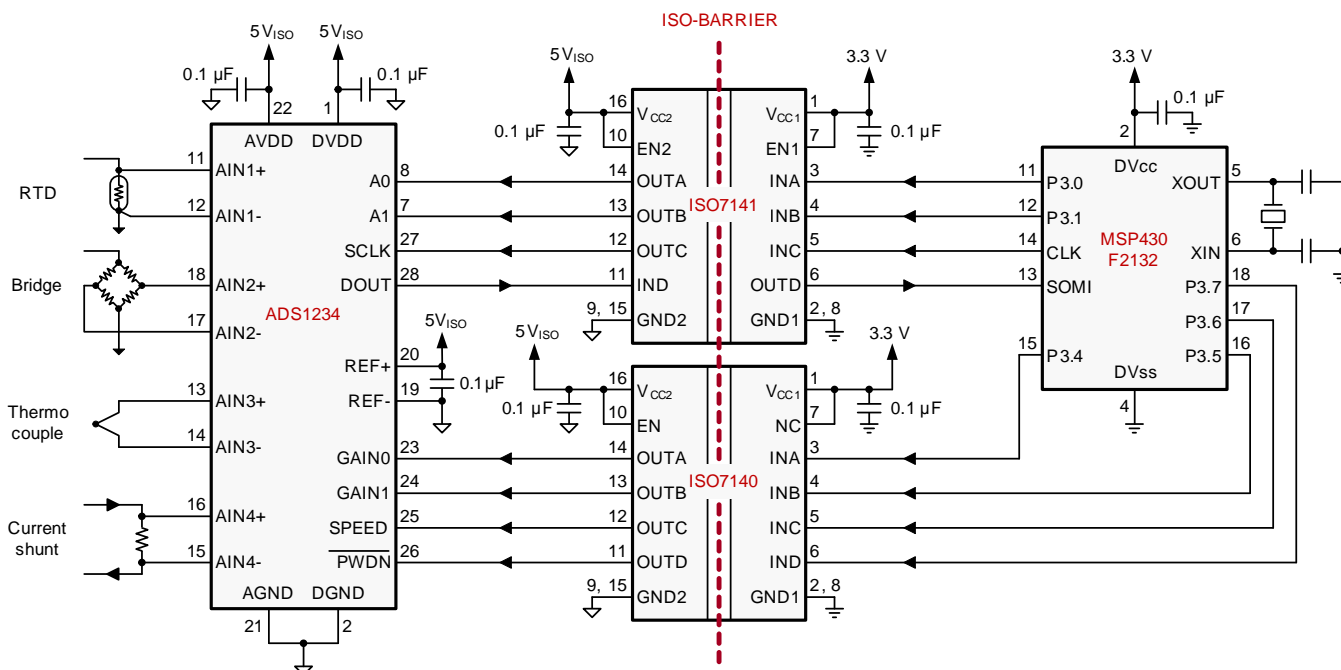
ISO-BARRIER

$5V_{ISO}$ $5V_{ISO}$
0.1 µF 0.1 µF
22 1
AVDD DVDD

RTD
11 AIN1+
12 AIN1-
Bridge
18 AIN2+
17 AIN2-
Thermo couple
13 AIN3+
14 AIN3-
Current shunt
16 AIN4+
15 AIN4-
AGND DGND
21 2

ADS1234
A0 8
A1 7
SCLK 27
DOUT 28
$5V_{ISO}$
REF+ 20
0.1µF
REF- 19
GAIN0 23
GAIN1 24
SPEED 25
PWDN 26

$5V_{ISO}$
0.1 µF
16 $V_{CC2}$
10 EN2
14 OUTA
13 OUTB
12 OUTC
11 IND
9, 15 GND2
ISO7141
$V_{CC1}$ 1
EN1 7
INA 3
INB 4
INC 5
OUTD 6
GND1 2, 8
3.3 V
0.1 µF

$5V_{ISO}$
0.1 µF
16 $V_{CC2}$
10 EN
14 OUTA
13 OUTB
12 OUTC
11 OUTD
9, 15 GND2
ISO7140
$V_{CC1}$ 1
NC 7
INA 3
INB 4
INC 5
IND 6
GND1 2, 8
3.3 V
0.1 µF

3.3 V
0.1 µF
2
DVcc
11 P3.0
12 P3.1
14 CLK
13 SOMI
15 P3.4
MSP430 F2132
XOUT 5
XIN 6
P3.7 18
P3.6 17
P3.5 16
DVss
4